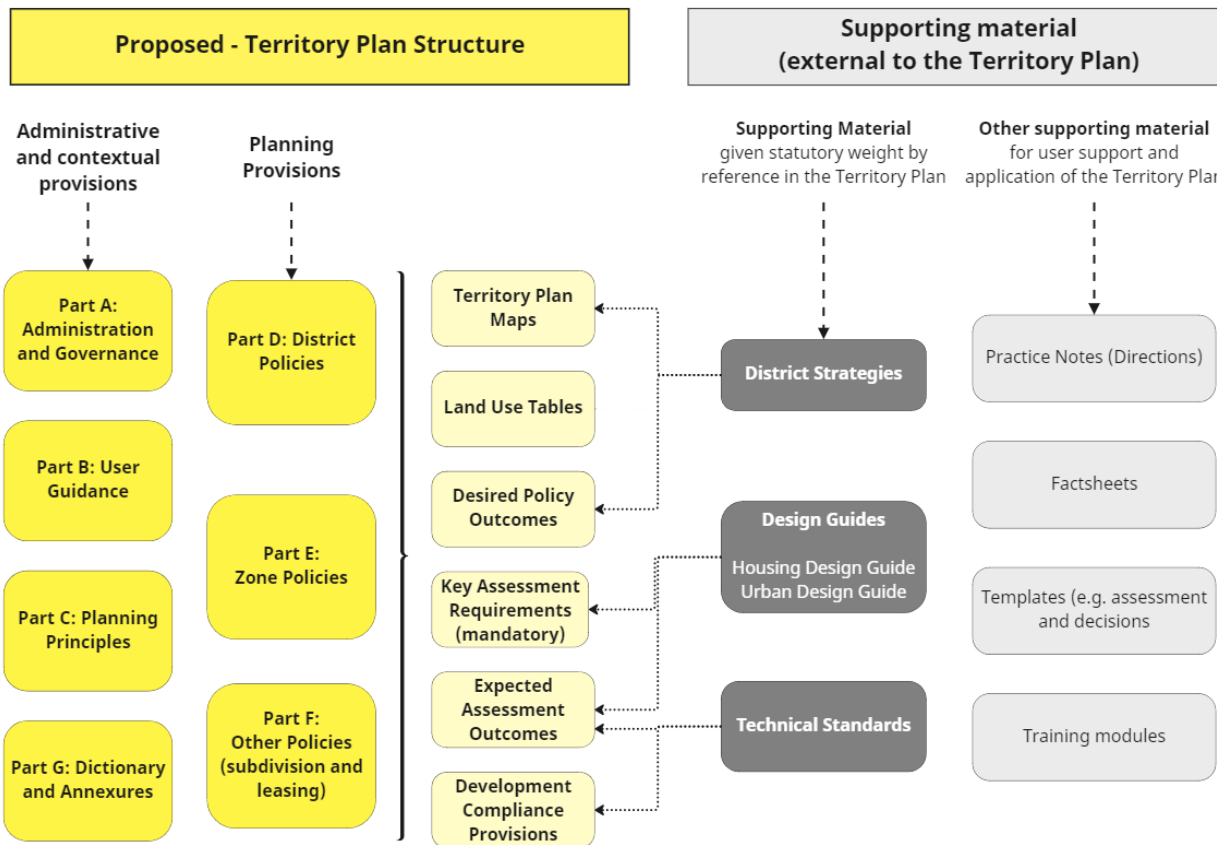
Proposed - Territory Plan Structure

Supporting material (external to the Territory Plan)

Administrative and contextual provisions

Planning Provisions

Supporting Material given statutory weight by reference in the Territory Plan

Other supporting material for user support and application of the Territory Plan

Part A: Administration and Governance

Part B: User Guidance

Part C: Planning Principles

Part G: Dictionary and Annexures

Part D: District Policies

Part E: Zone Policies

Part F: Other Policies (subdivision and leasing)

Territory Plan Maps

Land Use Tables

Desired Policy Outcomes

Key Assessment Requirements (mandatory)

Expected Assessment Outcomes

Development Compliance Provisions

District Strategies

Design Guides

Housing Design Guide
Urban Design Guide

Technical Standards

Practice Notes (Directions)

Factsheets

Templates (e.g. assessment and decisions

Training modules